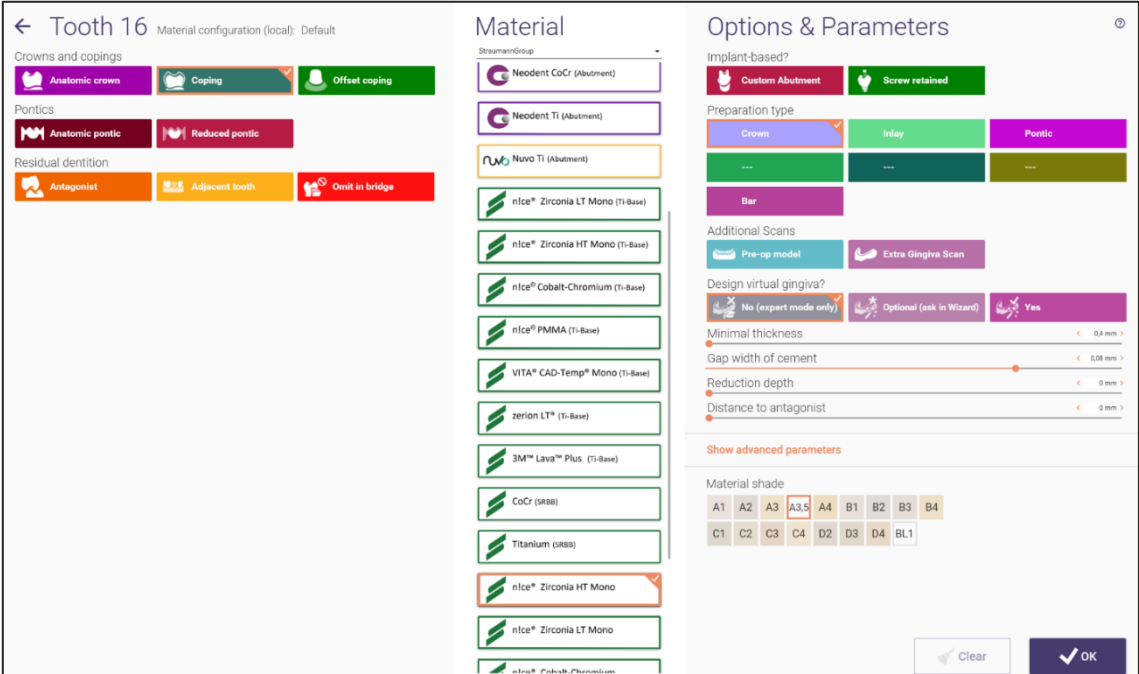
← Tooth 16 Material configuration (local): Default

Crowns and copings

Anatomic crown

Coping

Offset coping

Pontics

Anatomic pontic

Reduced pontic

Residual dentition

Antagonist

Adjacent tooth

Omit in bridge

Material

StraumannGroup

Neodent CoCr (Abutment)

Neodent Ti (Abutment)

Nuvo Ti (Abutment)

n!ce® Zirconia LT Mono (Ti-Base)

n!ce® Zirconia HT Mono (Ti-Base)

n!ce® Cobalt-Chromium (Ti-Base)

n!ce® PMMA (Ti-Base)

VITA® CAD-Temp® Mono (Ti-Base)

zerion LT® (Ti-Base)

3M™ Lava™ Plus (Ti-Base)

CoCr (SRBB)

Titanium (SRBB)

n!ce® Zirconia HT Mono

n!ce® Zirconia LT Mono

n!ce® Cobalt-Chromium

Options & Parameters

Implant-based?

Custom Abutment

Screw retained

Preparation type

Crown

Inlay

Pontic

---

---

---

Bar

Additional Scans

Pre-op model

Extra Gingiva Scan

Design virtual gingiva?

No (expert mode only)

Optional (ask in Wizard)

Yes

Minimal thickness ‹ 0,4 mm ›

Gap width of cement ‹ 0,08 mm ›

Reduction depth ‹ 0 mm ›

Distance to antagonist ‹ 0 mm ›

Show advanced parameters

Material shade

| A1 | A2 | A3 | A3,5 | A4 | B1 | B2 | B3 | B4 |
|---|---|---|---|---|---|---|---|---|
| C1 | C2 | C3 | C4 | D2 | D3 | D4 | BL1 | |

Clear

OK